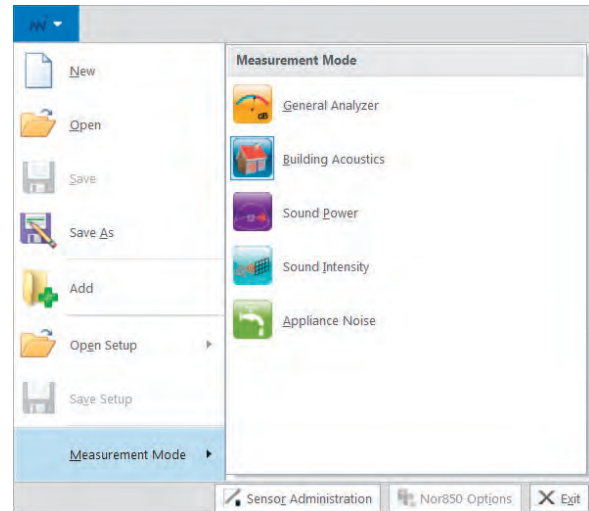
New

Open

Save

Save As

Add

Open Setup

Save Setup

Measurement Mode

Measurement Mode

General Analyzer

Building Acoustics

Sound Power

Sound Intensity

Appliance Noise

Sensor Administration

Nor850 Options

Exit